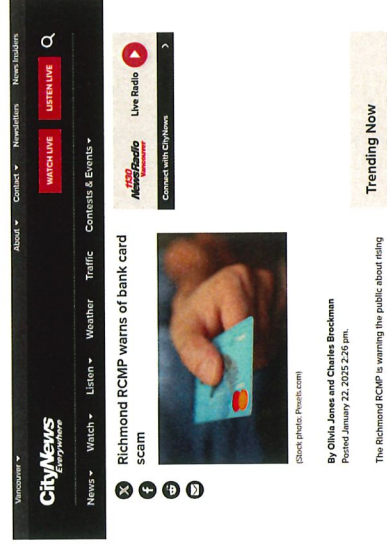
Vancouver ▾ About ▾ Contact ▾ Newsletters News Insiders

CityNews Everywhere

WATCH LIVE LISTEN LIVE

News ▾ Watch ▾ Listen ▾ Weather Traffic Contests & Events ▾

Richmond RCMP warns of bank card scam

(Stock photo: Pexels.com)

By Olivia Jones and Charles Brockman
Posted January 22, 2025 2:26 pm.

The Richmond RCMP is warning the public about rising

1130 NewsRadio Vancouver Live Radio

Connect with CityNews

Trending Now